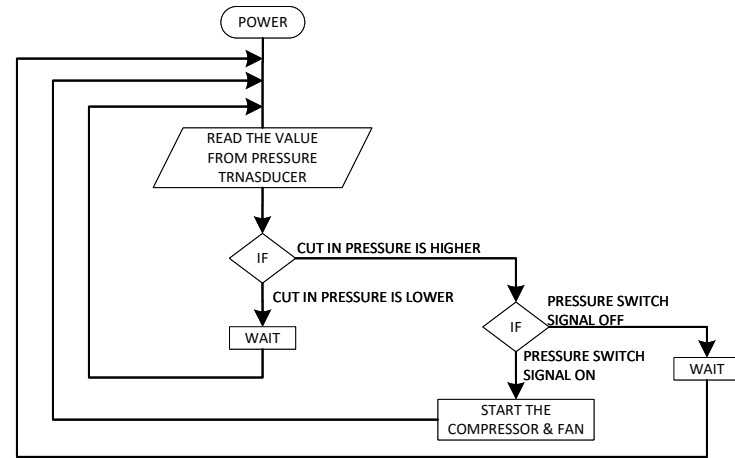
POWER

READ THE VALUE FROM PRESSURE TRNASDUCER

IF

CUT IN PRESSURE IS HIGHER

CUT IN PRESSURE IS LOWER

WAIT

IF

PRESSURE SWITCH SIGNAL OFF

PRESSURE SWITCH SIGNAL ON

WAIT

START THE COMPRESSOR & FAN